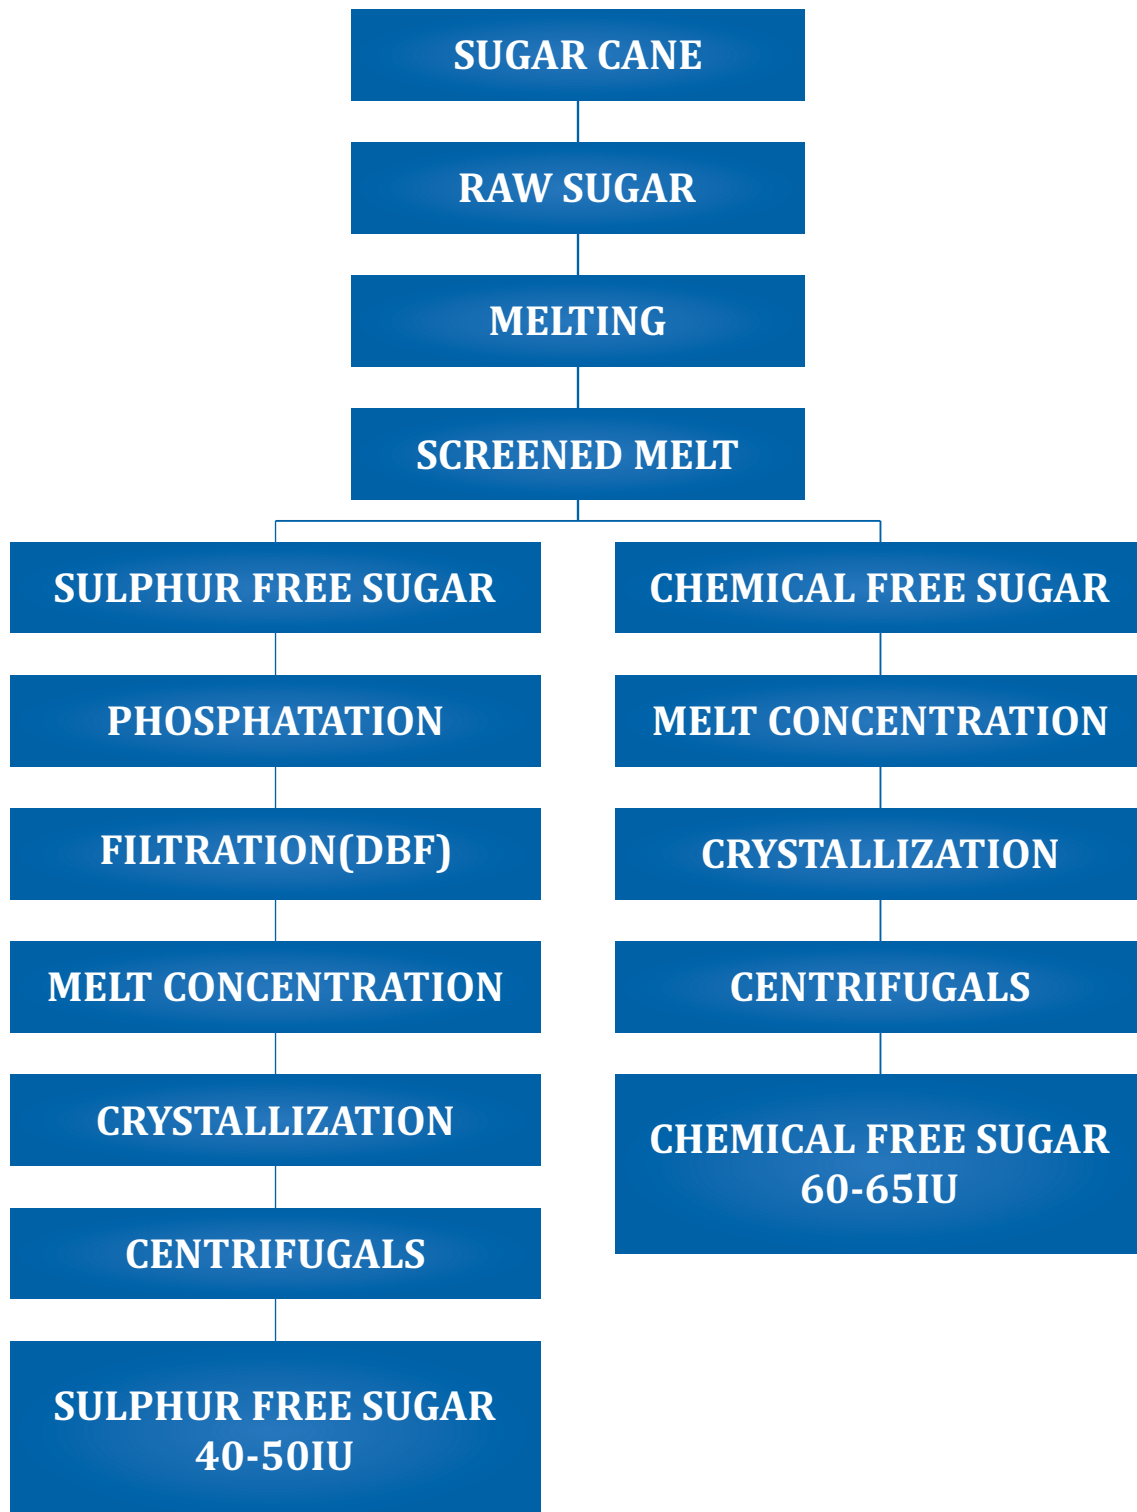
SUGAR CANE

RAW SUGAR

MELTING

SCREENED MELT

SULPHUR FREE SUGAR

PHOSPHATATION

FILTRATION(DBF)

MELT CONCENTRATION

CRYSTALLIZATION

CENTRIFUGALS

SULPHUR FREE SUGAR 40-50IU

CHEMICAL FREE SUGAR

MELT CONCENTRATION

CRYSTALLIZATION

CENTRIFUGALS

CHEMICAL FREE SUGAR 60-65IU